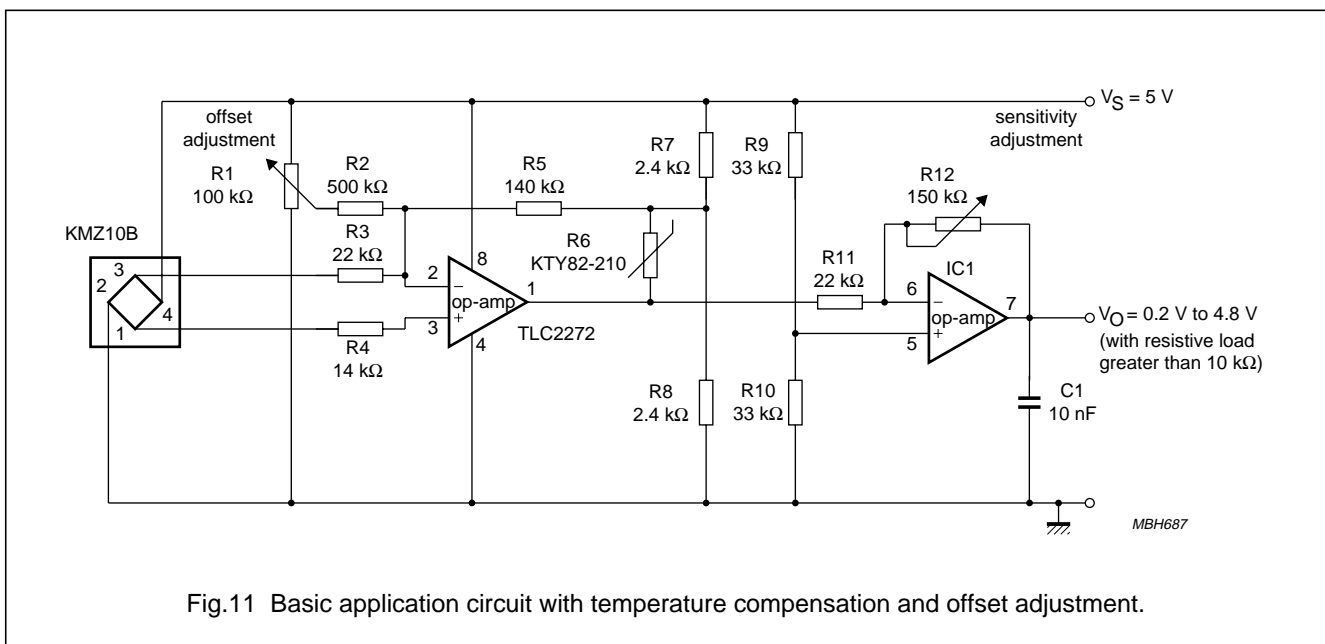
$V_S$ = 5 V

offset adjustment

sensitivity adjustment

R1
100 kΩ

R2
500 kΩ

R5
140 kΩ

R7
2.4 kΩ

R9
33 kΩ

R12
150 kΩ

KMZ10B

R3
22 kΩ

R6
KTY82-210

R11
22 kΩ

IC1

3
2
4
1

2
–
op-amp
+
3

8
1
4

TLC2272

6
–
op-amp
+
5

7

$V_O$ = 0.2 V to 4.8 V
(with resistive load greater than 10 kΩ)

R4
14 kΩ

R8
2.4 kΩ

R10
33 kΩ

C1
10 nF

MBH687

Fig.11 Basic application circuit with temperature compensation and offset adjustment.